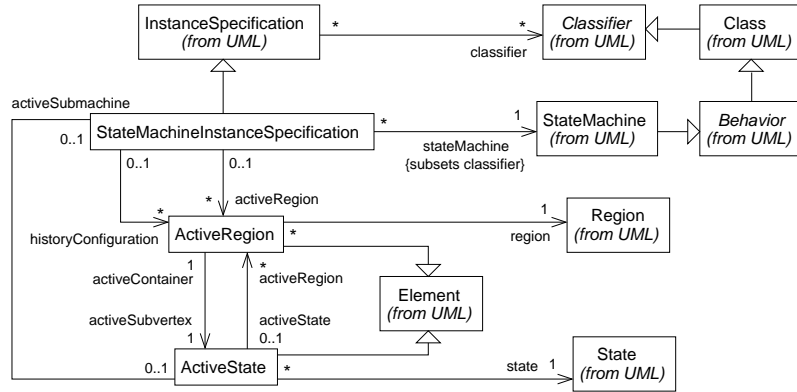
InstanceSpecification
(from UML)

*

*

Classifier
(from UML)

Class
(from UML)

classifier

activeSubmachine

0..1

StateMachineInstanceSpecification

*

1

StateMachine
(from UML)

Behavior
(from UML)

stateMachine
{subsets classifier}

0..1

0..1

*

activeRegion

*

historyConfiguration

ActiveRegion

*

1

region

Region
(from UML)

1

activeContainer

*

activeRegion

Element
(from UML)

activeSubvertex

activeState

0..1

0..1

ActiveState

*

state

1

State
(from UML)